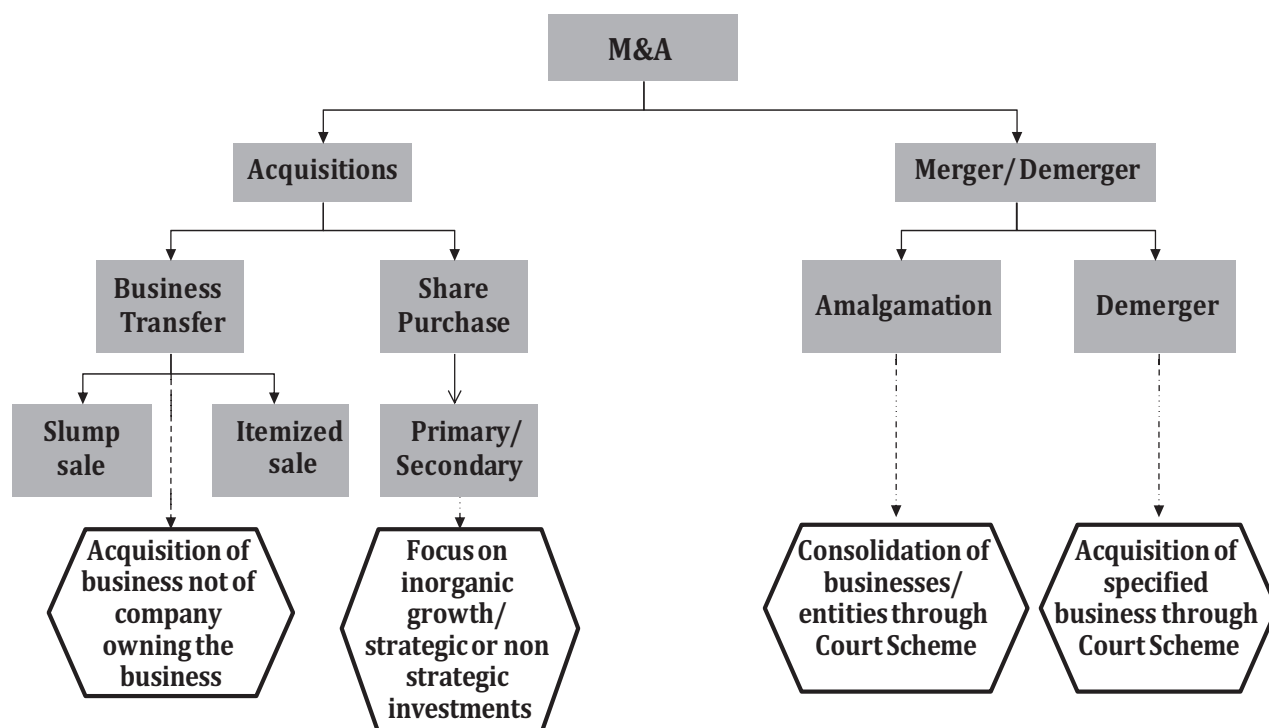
M&A

Acquisitions

Merger/ Demerger

Business Transfer

Share Purchase

Amalgamation

Demerger

Slump sale

Itemized sale

Primary/ Secondary

Acquisition of business not of company owning the business

Focus on inorganic growth/ strategic or non strategic investments

Consolidation of businesses/ entities through Court Scheme

Acquisition of specified business through Court Scheme